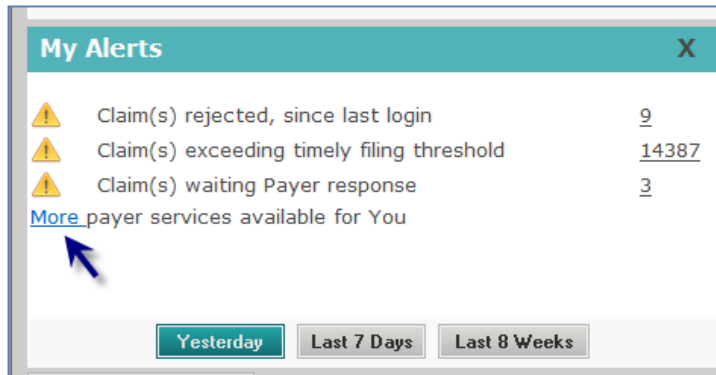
My Alerts X

Claim(s) rejected, since last login 9

Claim(s) exceeding timely filing threshold 14387

Claim(s) waiting Payer response 3

More payer services available for You

Yesterday Last 7 Days Last 8 Weeks